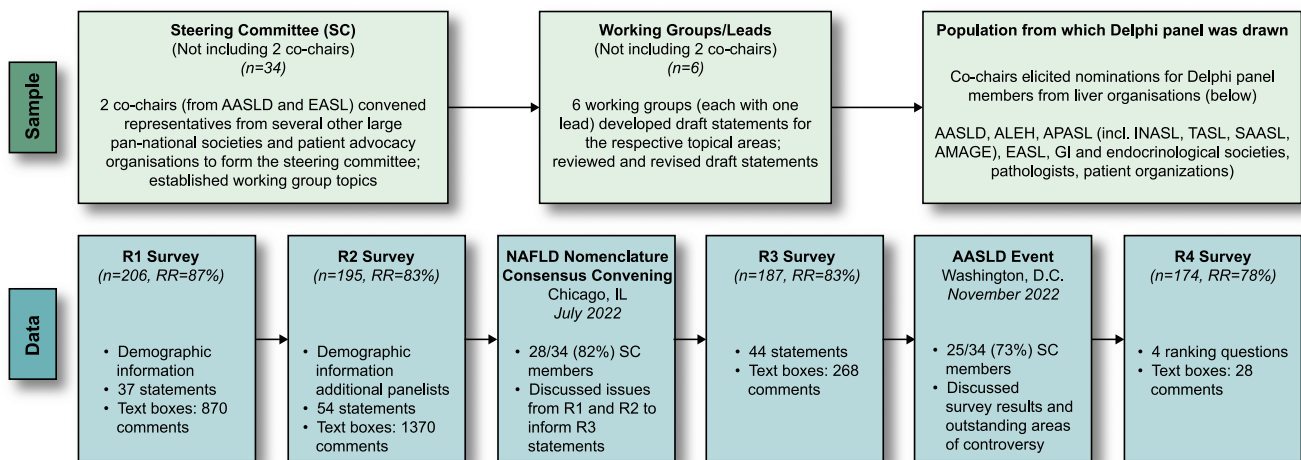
Sample

Steering Committee (SC)
(Not including 2 co-chairs)
(n=34)

2 co-chairs (from AASLD and EASL) convened representatives from several other large pan-national societies and patient advocacy organisations to form the steering committee; established working group topics

Working Groups/Leads
(Not including 2 co-chairs)
(n=6)

6 working groups (each with one lead) developed draft statements for the respective topical areas; reviewed and revised draft statements

Population from which Delphi panel was drawn

Co-chairs elicited nominations for Delphi panel members from liver organisations (below)

AASLD, ALEH, APASL (incl. INASL, TASL, SAASL, AMAGE), EASL, GI and endocrinological societies, pathologists, patient organizations)

Data

R1 Survey
(n=206, RR=87%)

• Demographic information
• 37 statements
• Text boxes: 870 comments

R2 Survey
(n=195, RR=83%)

• Demographic information additional panelists
• 54 statements
• Text boxes: 1370 comments

NAFLD Nomenclature Consensus Convening
Chicago, IL
July 2022

• 28/34 (82%) SC members
• Discussed issues from R1 and R2 to inform R3 statements

R3 Survey
(n=187, RR=83%)

• 44 statements
• Text boxes: 268 comments

AASLD Event
Washington, D.C.
November 2022

• 25/34 (73%) SC members
• Discussed survey results and outstanding areas of controversy

R4 Survey
(n=174, RR=78%)

• 4 ranking questions
• Text boxes: 28 comments